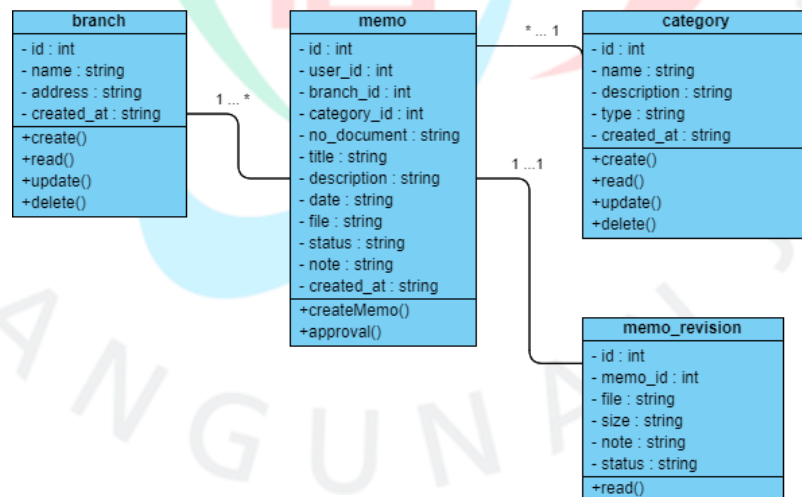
branch
- id : int
- name : string
- address : string
- created_at : string
+create()
+read()
+update()
+delete()

1 ... *

memo
- id : int
- user_id : int
- branch_id : int
- category_id : int
- no_document : string
- title : string
- description : string
- date : string
- file : string
- status : string
- note : string
- created_at : string
+createMemo()
+approval()

* ... 1

1 ...1

category
- id : int
- name : string
- description : string
- type : string
- created_at : string
+create()
+read()
+update()
+delete()

memo_revision
- id : int
- memo_id : int
- file : string
- size : string
- note : string
- status : string
+read()

A N G U N A